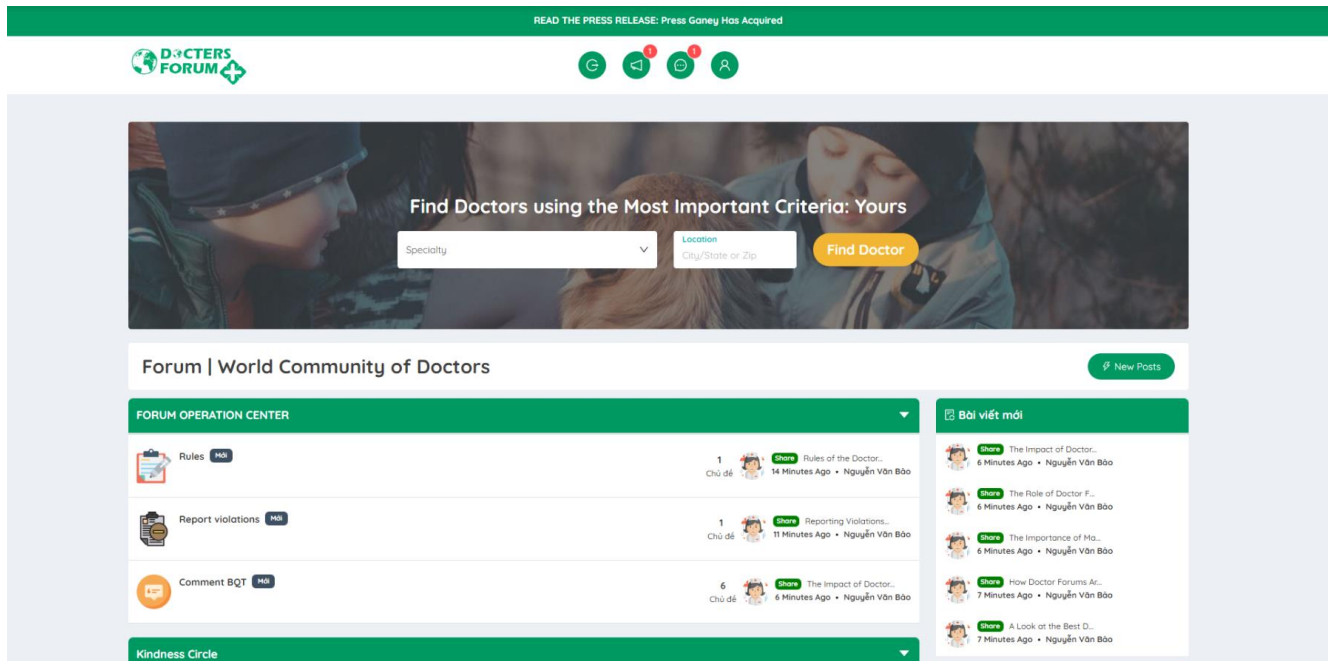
READ THE PRESS RELEASE: Press Ganey Has Acquired

DOCTERS FORUM

1 1

Find Doctors using the Most Important Criteria: Yours

Specialty

Location
City/State or Zip

Find Doctor

Forum | World Community of Doctors

New Posts

FORUM OPERATION CENTER

Rules Mới
1 Chủ đề
Share Rules of the Doctor...
14 Minutes Ago • Nguyễn Văn Bảo

Report violations Mới
1 Chủ đề
Share Reporting Violations...
11 Minutes Ago • Nguyễn Văn Bảo

Comment BQT Mới
6 Chủ đề
Share The Impact of Doctor...
6 Minutes Ago • Nguyễn Văn Bảo

Kindness Circle

Bài viết mới

Share The Impact of Doctor...
6 Minutes Ago • Nguyễn Văn Bảo

Share The Role of Doctor F...
6 Minutes Ago • Nguyễn Văn Bảo

Share The Importance of Ma...
6 Minutes Ago • Nguyễn Văn Bảo

Share How Doctor Forums Ar...
7 Minutes Ago • Nguyễn Văn Bảo

Share A Look at the Best D...
7 Minutes Ago • Nguyễn Văn Bảo